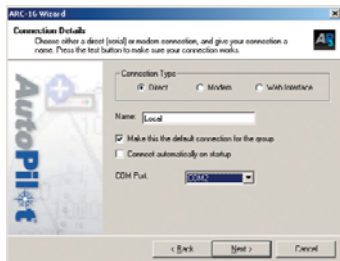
ARC-16 Wizard

Connection Details
Choose either a direct (serial) or modem connection, and give your connection a name. Press the test button to make sure your connection works.

AutoPilot

Connection Type
Direct
Modem
Web Interface

Name: Local

Make this the default connection for the group

Connect automatically on startup

COM Port: COM2

< Back
Next >
Cancel